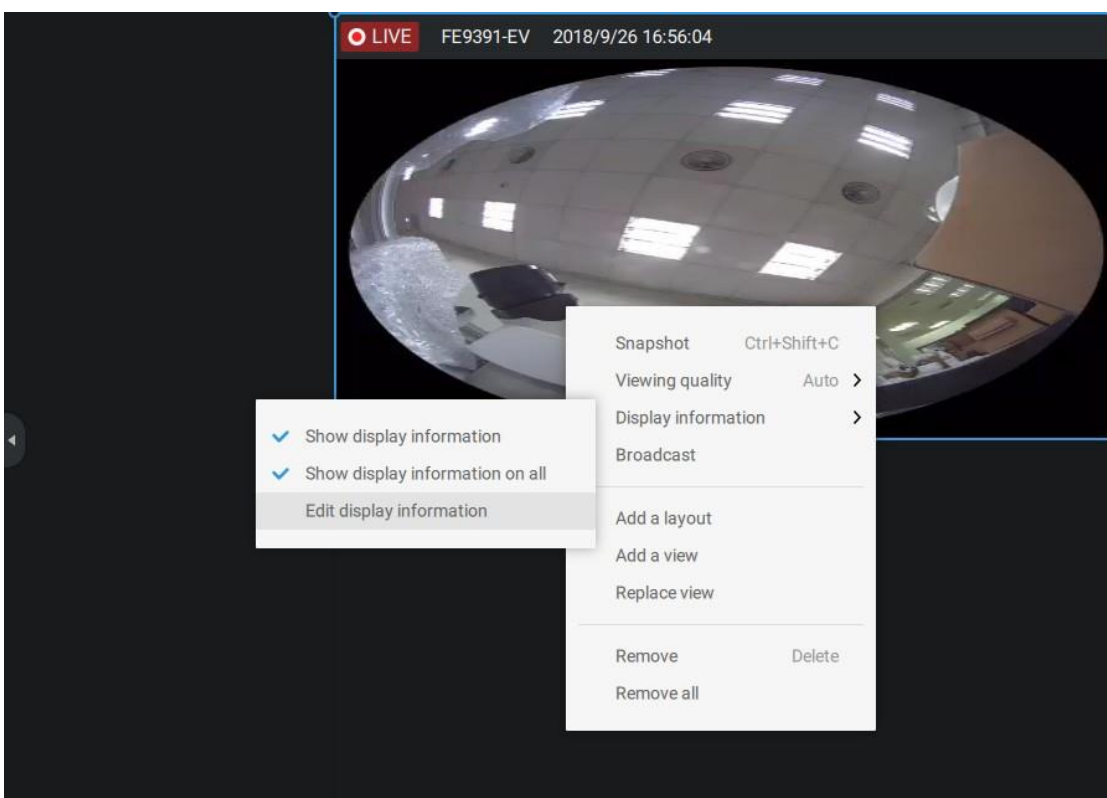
LIVE FE9391-EV 2018/9/26 16:56:04

Snapshot Ctrl+Shift+C
Viewing quality Auto
Display information
Broadcast

Add a layout
Add a view
Replace view

Remove Delete
Remove all

Show display information
Show display information on all
Edit display information